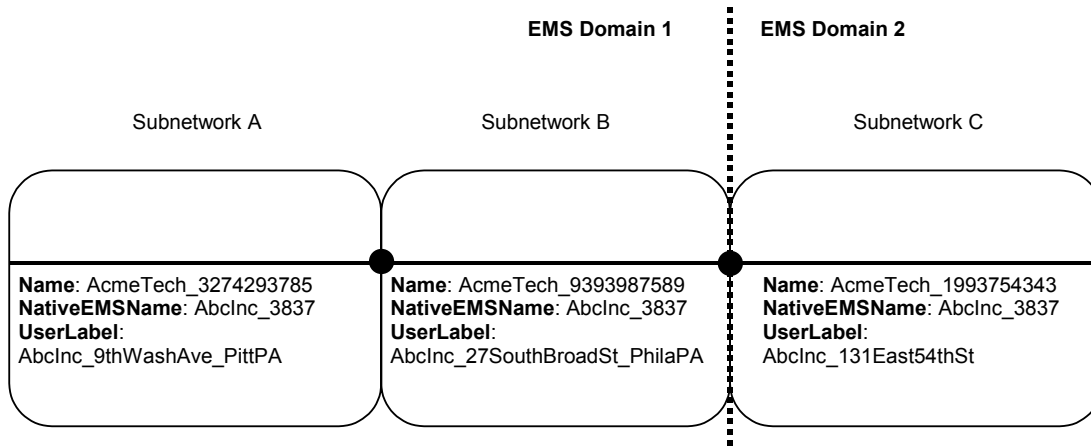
EMS Domain 1

EMS Domain 2

Subnetwork A

Subnetwork B

Subnetwork C

**Name**: AcmeTech_3274293785
**NativeEMSName**: AbcInc_3837
**UserLabel**:
AbcInc_9thWashAve_PittPA

**Name**: AcmeTech_9393987589
**NativeEMSName**: AbcInc_3837
**UserLabel**:
AbcInc_27SouthBroadSt_PhilaPA

**Name**: AcmeTech_1993754343
**NativeEMSName**: AbcInc_3837
**UserLabel**:
AbcInc_131East54thSt